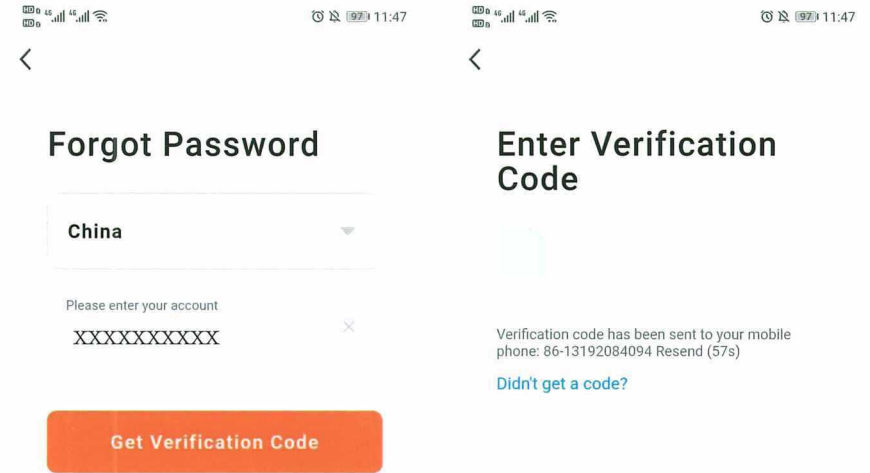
HD 4G 4G 97 11:47

<

Forgot Password

China

Please enter your account

XXXXXXXXXX

Get Verification Code

HD 4G 4G 97 11:47

<

Enter Verification Code

Verification code has been sent to your mobile phone: 86-13192084094 Resend (57s)

Didn't get a code?